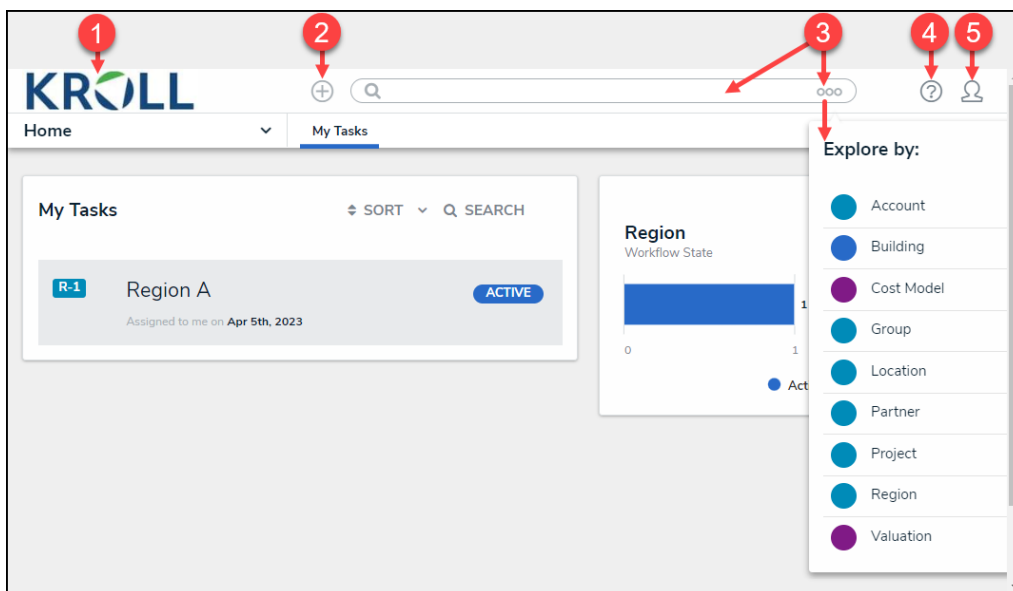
1 2 3 4 5

KROLL

Home

My Tasks

Explore by:

Account
Building
Cost Model
Group
Location
Partner
Project
Region
Valuation

My Tasks

SORT SEARCH

R-1 Region A ACTIVE

Assigned to me on Apr 5th, 2023

Region
Workflow State

1

0 1

Act